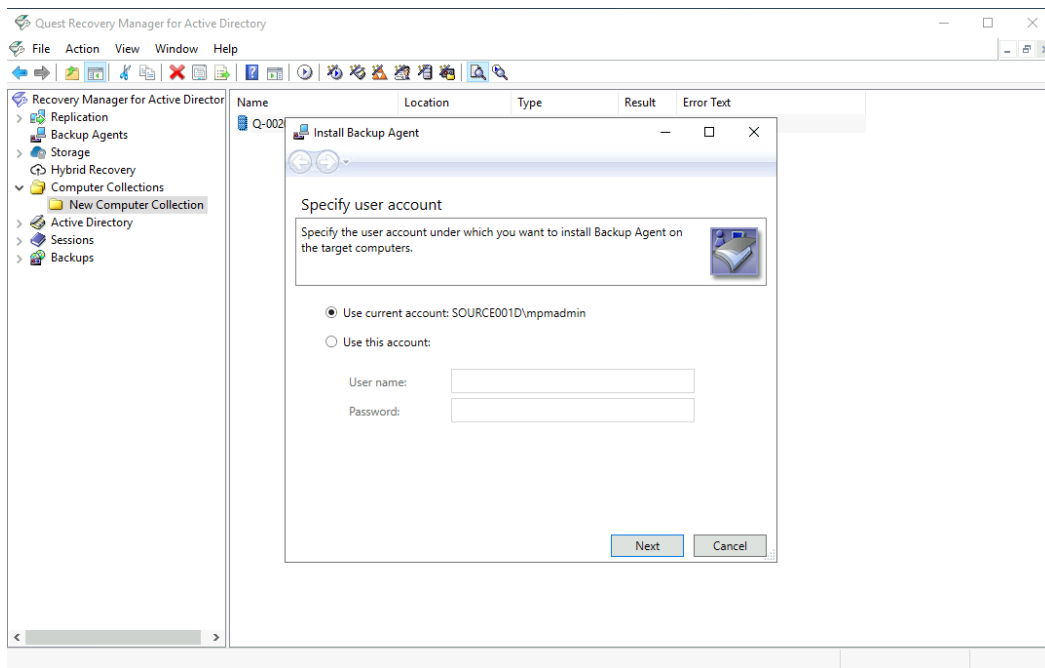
Quest Recovery Manager for Active Directory

File Action View Window Help

Recovery Manager for Active Director
Replication
Backup Agents
Storage
Hybrid Recovery
Computer Collections
New Computer Collection
Active Directory
Sessions
Backups

| Name | Location | Type | Result | Error Text |
|---|---|---|---|---|
| Q-002 | | | | |

Install Backup Agent

Specify user account

Specify the user account under which you want to install Backup Agent on the target computers.

Use current account: SOURCE001D\mpmadmin

Use this account:

User name:

Password:

Next Cancel